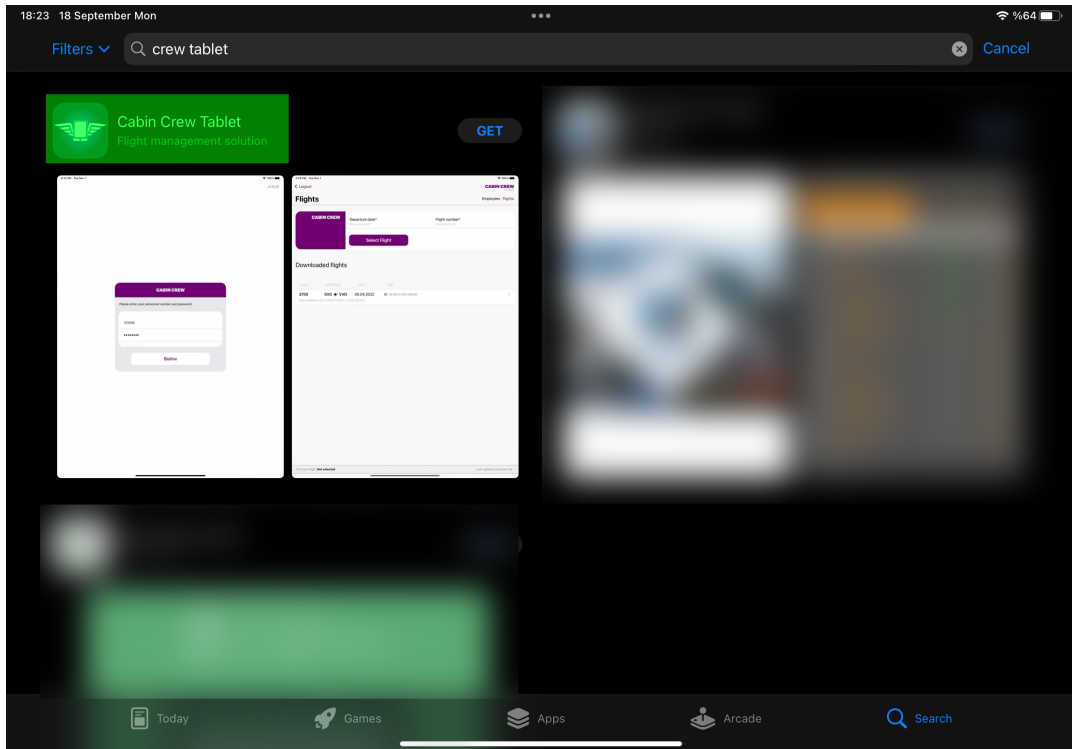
18:23 18 September Mon

%64

Filters

crew tablet

Cancel

Cabin Crew Tablet

Flight management solution

GET

CABIN CREW

Bejelen

Logout

CABIN CREW

Flights

CABIN CREW

Departure date*

Flight number*

Select Flight

Downloaded flights

2706 SVO VKO 05.04.2022

Today

Games

Apps

Arcade

Search